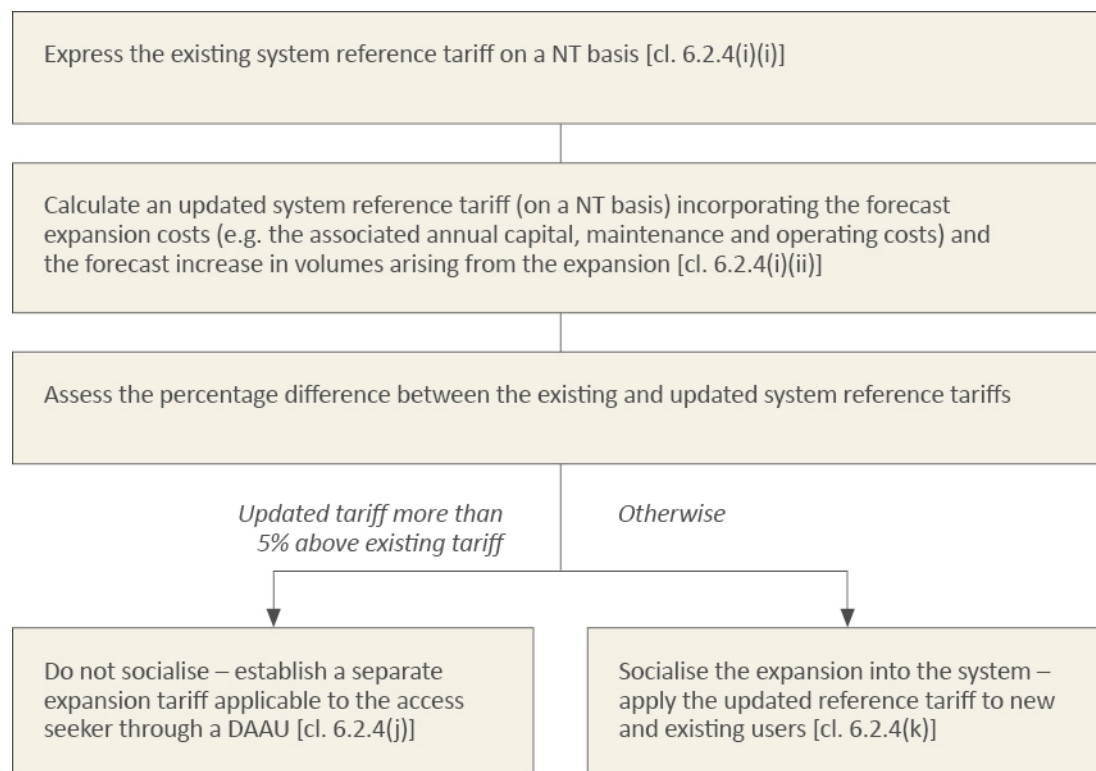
Express the existing system reference tariff on a NT basis [cl. 6.2.4(i)(i)]

Calculate an updated system reference tariff (on a NT basis) incorporating the forecast expansion costs (e.g. the associated annual capital, maintenance and operating costs) and the forecast increase in volumes arising from the expansion [cl. 6.2.4(i)(ii)]

Assess the percentage difference between the existing and updated system reference tariffs

Updated tariff more than 5% above existing tariff

Otherwise

Do not socialise – establish a separate expansion tariff applicable to the access seeker through a DAAU [cl. 6.2.4(j)]

Socialise the expansion into the system – apply the updated reference tariff to new and existing users [cl. 6.2.4(k)]